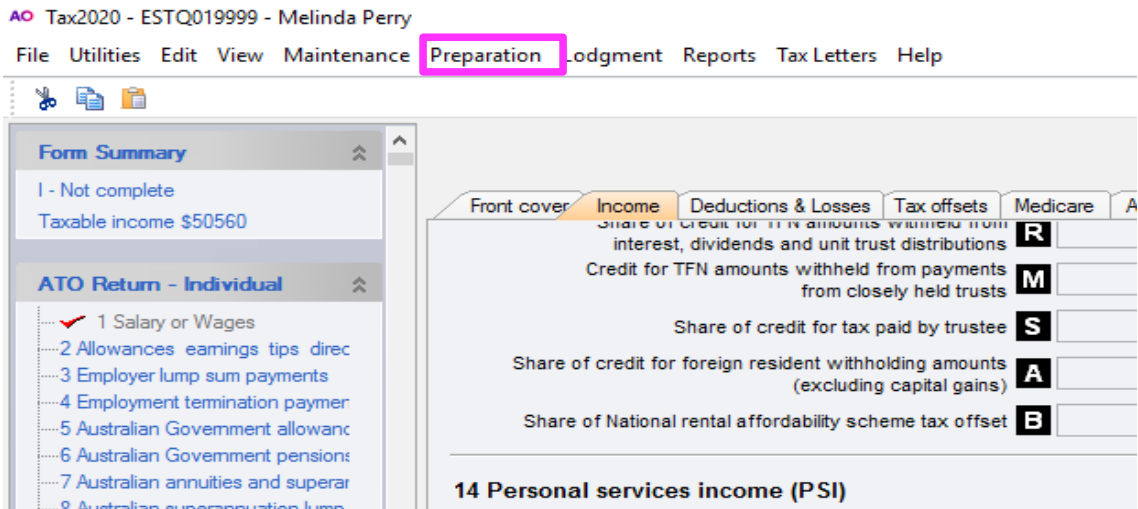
AO Tax2020 - ESTQ019999 - Melinda Perry

File Utilities Edit View Maintenance Preparation Lodgment Reports Tax Letters Help

Form Summary

I - Not complete

Taxable income $50560

ATO Return - Individual

1 Salary or Wages

2 Allowances earnings tips direc

3 Employer lump sum payments

4 Employment termination paymer

5 Australian Government allowanc

6 Australian Government pensions

7 Australian annuities and superar

8 Australian superannuation lump

Front cover Income Deductions & Losses Tax offsets Medicare A

Share of credit for TFN amounts withheld from interest, dividends and unit trust distributions R

Credit for TFN amounts withheld from payments from closely held trusts M

Share of credit for tax paid by trustee S

Share of credit for foreign resident withholding amounts (excluding capital gains) A

Share of National rental affordability scheme tax offset B

14 Personal services income (PSI)